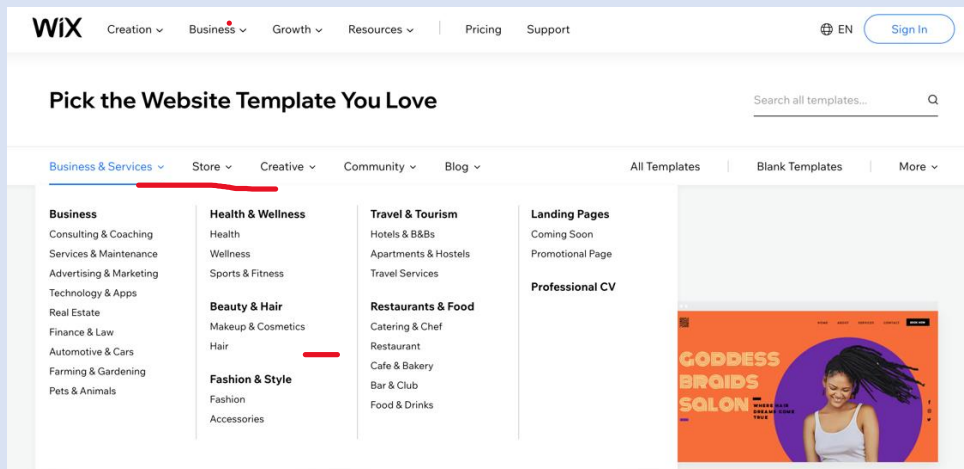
WiX Creation Business Growth Resources Pricing Support EN Sign In

Pick the Website Template You Love

Search all templates...

Business & Services Store Creative Community Blog All Templates Blank Templates More

Business
Consulting & Coaching
Services & Maintenance
Advertising & Marketing
Technology & Apps
Real Estate
Finance & Law
Automotive & Cars
Farming & Gardening
Pets & Animals

Health & Wellness
Health
Wellness
Sports & Fitness

Beauty & Hair
Makeup & Cosmetics
Hair

Fashion & Style
Fashion
Accessories

Travel & Tourism
Hotels & B&Bs
Apartments & Hostels
Travel Services

Restaurants & Food
Catering & Chef
Restaurant
Cafe & Bakery
Bar & Club
Food & Drinks

Landing Pages
Coming Soon
Promotional Page

Professional CV

GODDESS BRAIDS SALON
WHERE HAIR DREAMS COME TRUE